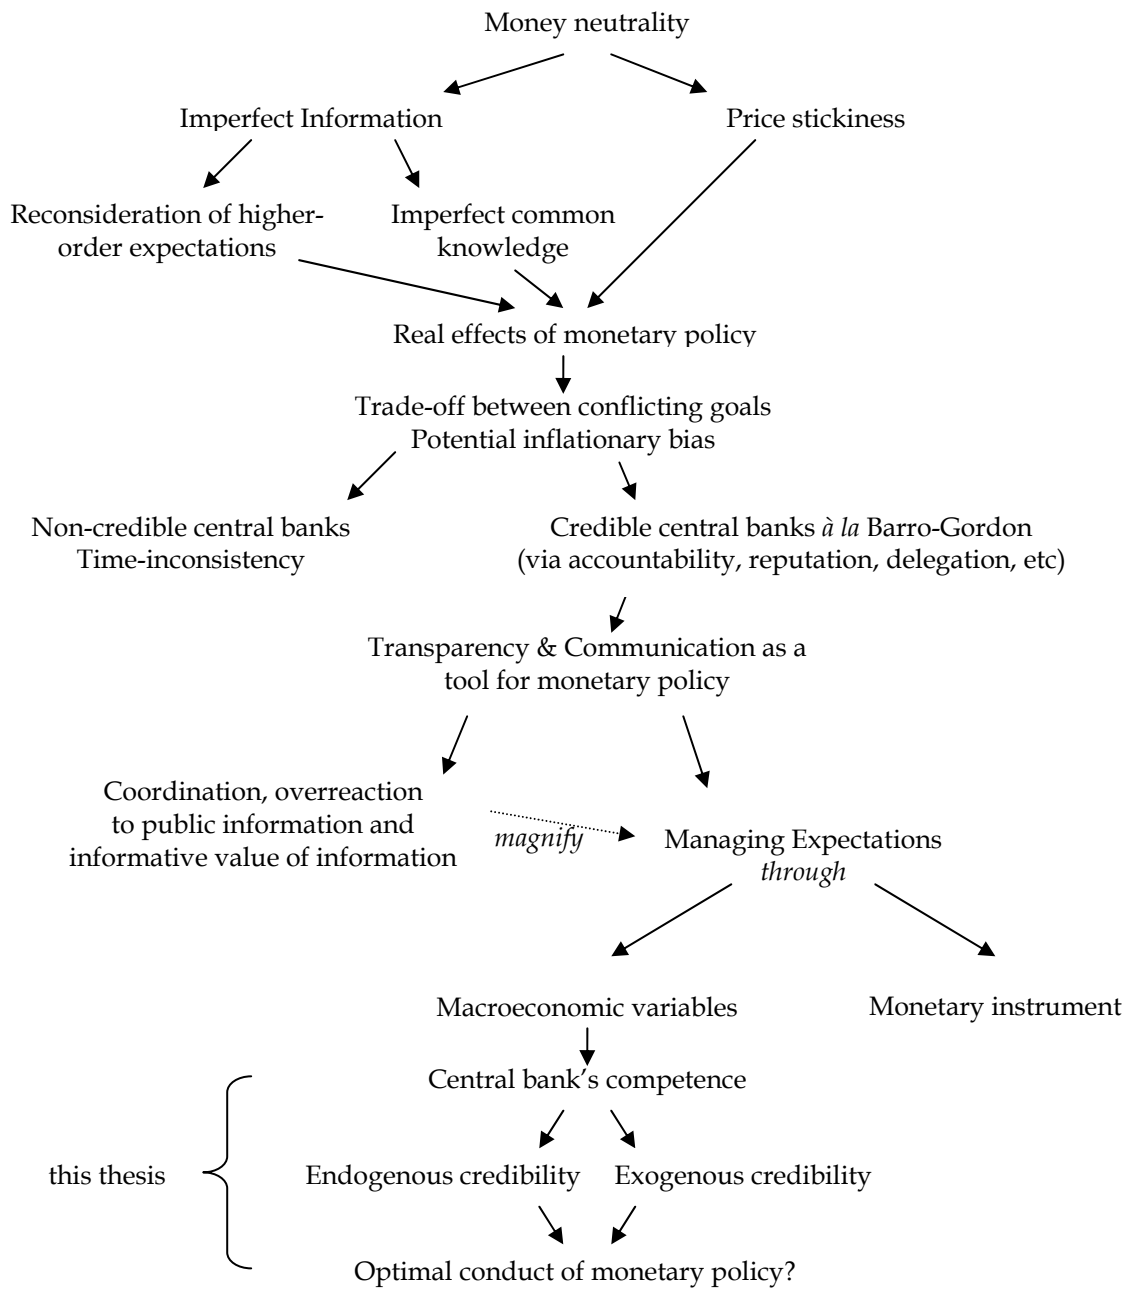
Money neutrality

Imperfect Information

Price stickiness

Reconsideration of higher-order expectations

Imperfect common knowledge

Real effects of monetary policy

Trade-off between conflicting goals
Potential inflationary bias

Non-credible central banks
Time-inconsistency

Credible central banks *à la* Barro-Gordon
(via accountability, reputation, delegation, etc)

Transparency & Communication as a tool for monetary policy

Coordination, overreaction to public information and informative value of information

*magnify*

Managing Expectations
*through*

Macroeconomic variables

Monetary instrument

Central bank's competence

this thesis

Endogenous credibility

Exogenous credibility

Optimal conduct of monetary policy?